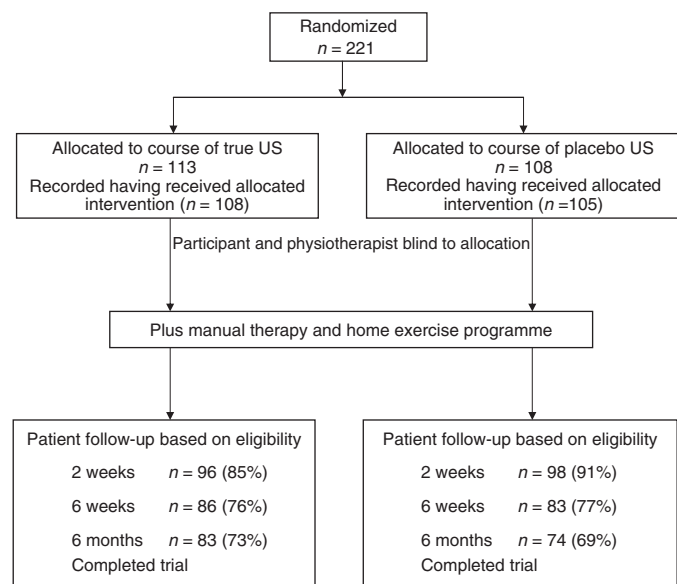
Randomized
$n = 221$

Allocated to course of true US
$n = 113$
Recorded having received allocated intervention ($n = 108$)

Allocated to course of placebo US
$n = 108$
Recorded having received allocated intervention ($n = 105$)

Participant and physiotherapist blind to allocation

Plus manual therapy and home exercise programme

Patient follow-up based on eligibility
2 weeks $n = 96$ (85%)
6 weeks $n = 86$ (76%)
6 months $n = 83$ (73%)
Completed trial

Patient follow-up based on eligibility
2 weeks $n = 98$ (91%)
6 weeks $n = 83$ (77%)
6 months $n = 74$ (69%)
Completed trial